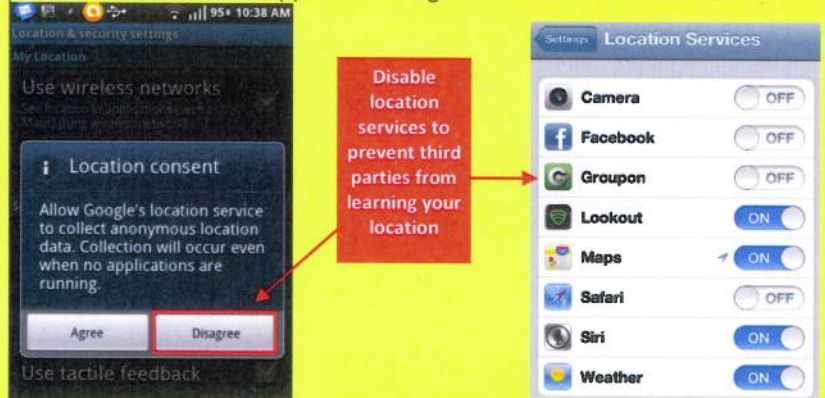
95% 10:38 AM
Location & security settings
My Location
Use wireless networks
See location in applications (such as Maps) using wireless networks

Location consent
Allow Google's location service to collect anonymous location data. Collection will occur even when no applications are running.
Agree
Disagree
Use tactile feedback

Disable location services to prevent third parties from learning your location

Settings
Location Services

| | |
|---|---|
| Camera | OFF |
| Facebook | OFF |
| Groupon | OFF |
| Lookout | ON |
| Maps | ON |
| Safari | OFF |
| Siri | ON |
| Weather | ON |